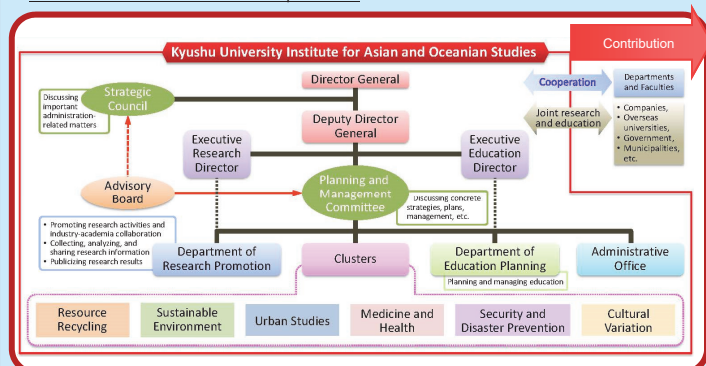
Kyushu University Institute for Asian and Oceanian Studies

Contribution

Director General

Strategic Council

Discussing important administration-related matters

Cooperation

Departments and Faculties

Joint research and education

• Companies,
• Overseas universities,
• Government,
• Municipalities, etc.

Deputy Director General

Executive Research Director

Executive Education Director

Advisory Board

Planning and Management Committee

Discussing concrete strategies, plans, management, etc.

• Promoting research activities and industry-academia collaboration
• Collecting, analyzing, and sharing research information
• Publicizing research results

Department of Research Promotion

Clusters

Department of Education Planning

Planning and managing education

Administrative Office

Resource Recycling

Sustainable Environment

Urban Studies

Medicine and Health

Security and Disaster Prevention

Cultural Variation